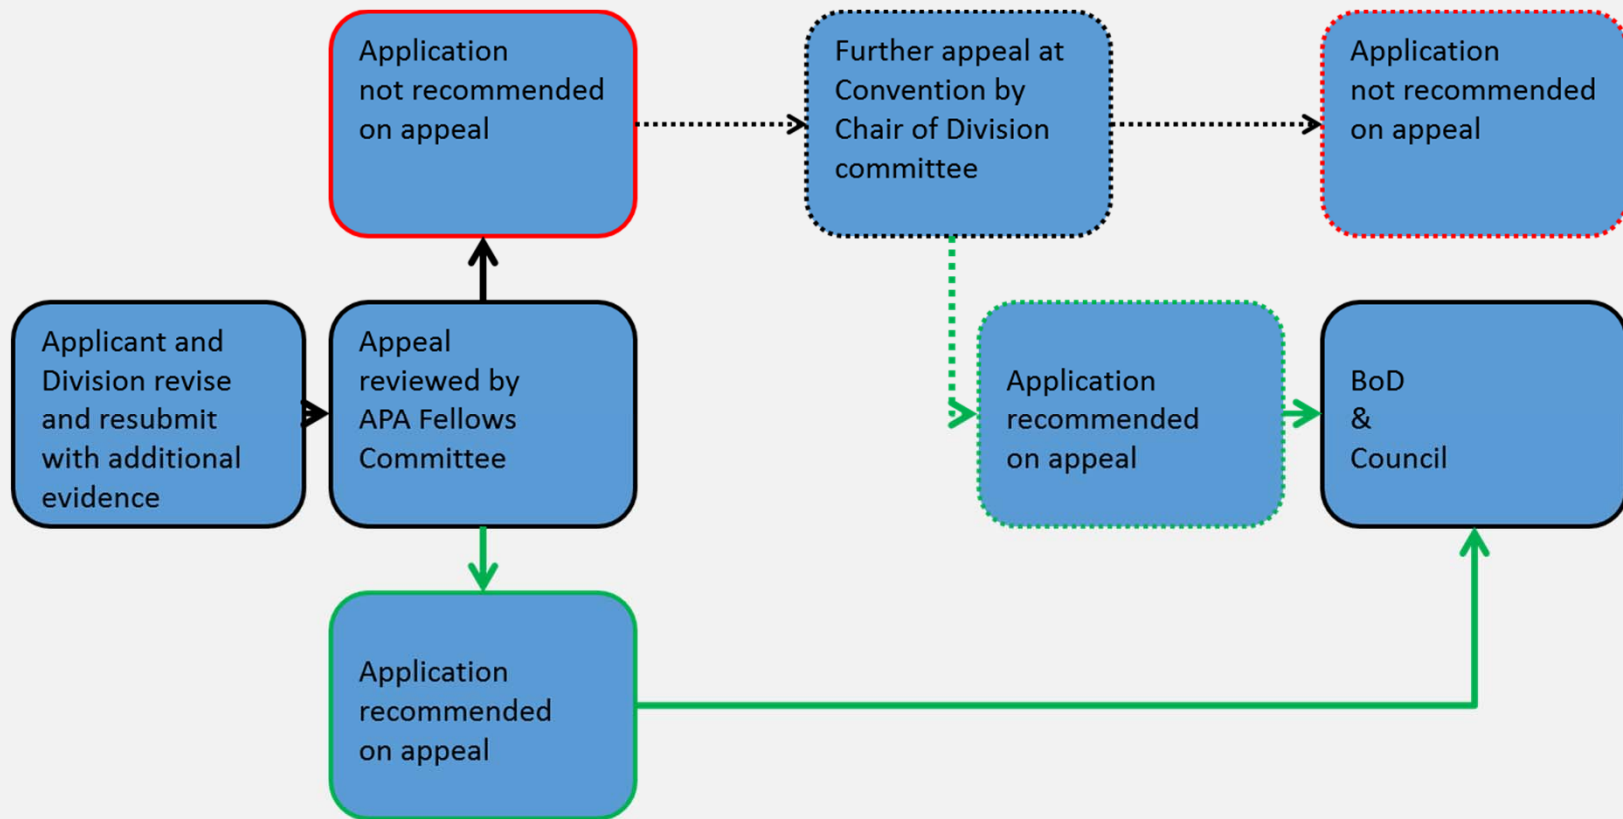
Applicant and Division revise and resubmit with additional evidence

Appeal reviewed by APA Fellows Committee

Application not recommended on appeal

Further appeal at Convention by Chair of Division committee

Application not recommended on appeal

Application recommended on appeal

BoD & Council

Application recommended on appeal